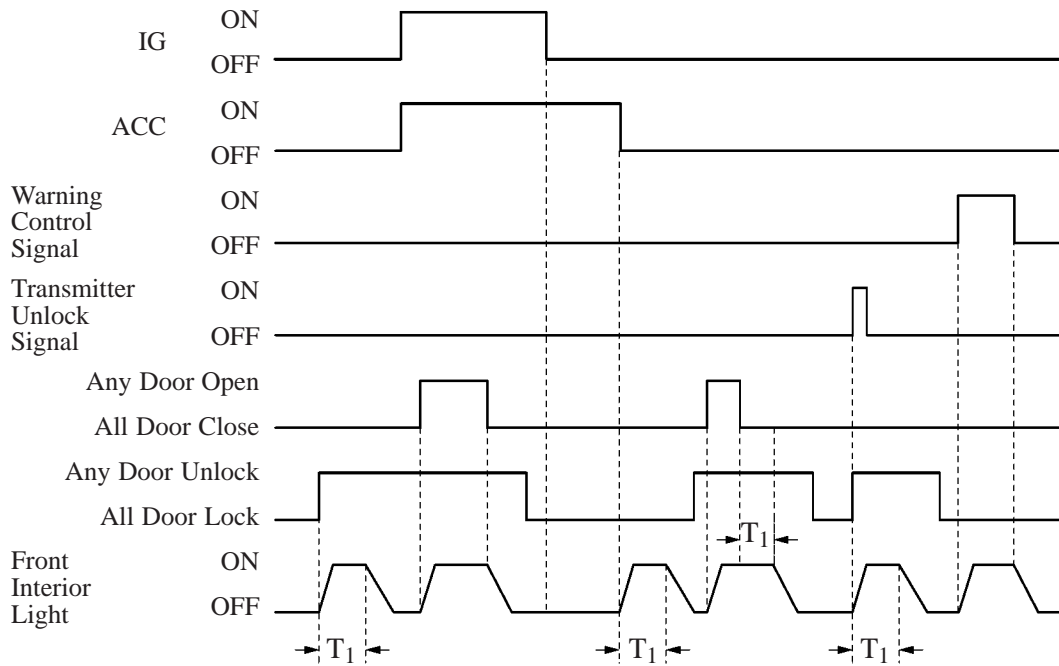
IG ON OFF

ACC ON OFF

Warning Control Signal ON OFF

Transmitter Unlock Signal ON OFF

Any Door Open

All Door Close

Any Door Unlock

All Door Lock

Front Interior Light ON OFF

$T_1$

$T_1$

$T_1$

$T_1$